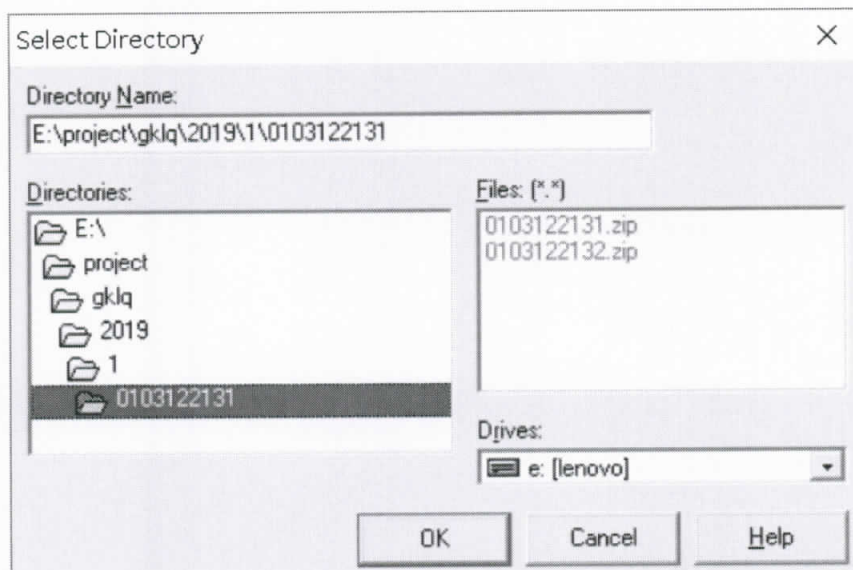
Select Directory

×

Directory Name:

E:\project\gklq\2019\1\0103122131

Directories:

E:\

project

gklq

2019

1

0103122131

Files: (*.*)

0103122131.zip

0103122132.zip

Drives:

e: [lenovo]

OK

Cancel

Help